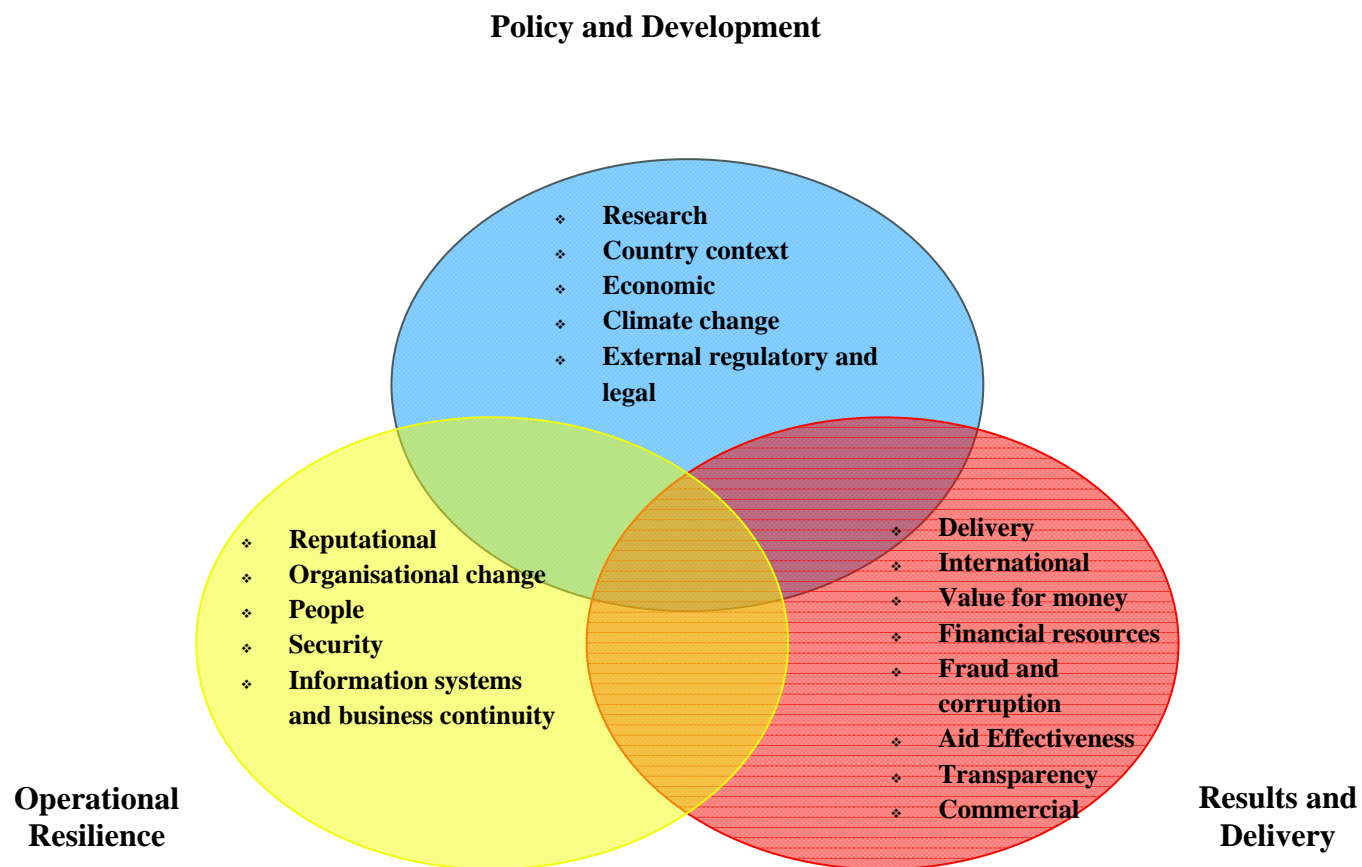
Policy and Development

- Research
- Country context
- Economic
- Climate change
- External regulatory and legal

- Reputational
- Organisational change
- People
- Security
- Information systems and business continuity

- Delivery
- International
- Value for money
- Financial resources
- Fraud and corruption
- Aid Effectiveness
- Transparency
- Commercial

Operational Resilience

Results and Delivery